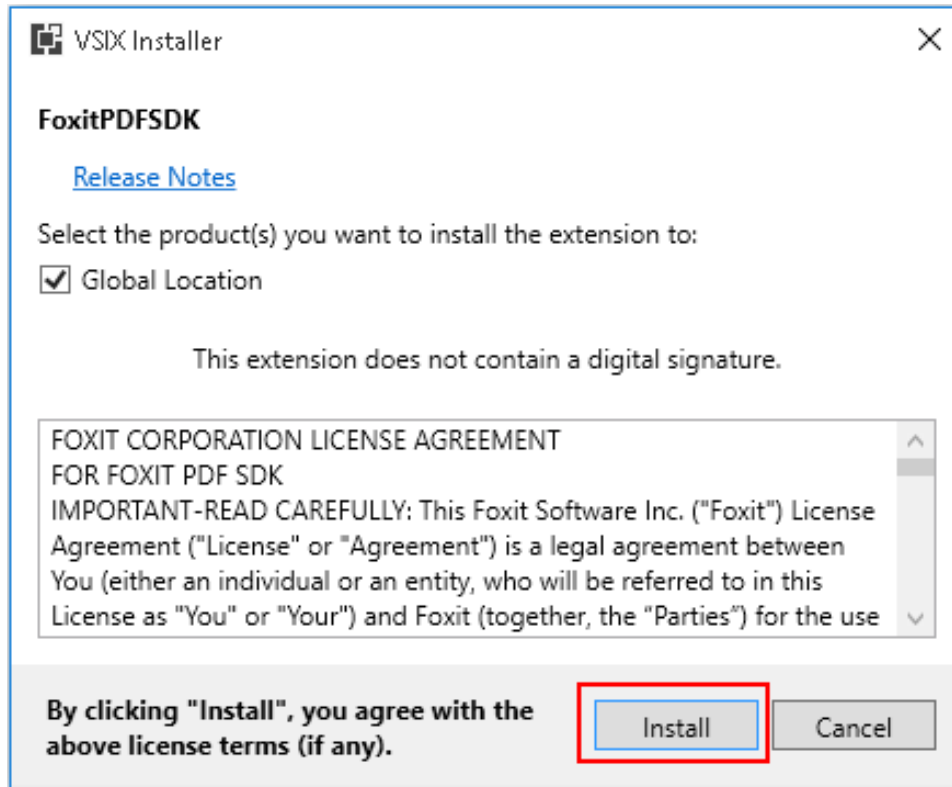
VSIX Installer

FoxitPDFSDK

Release Notes

Select the product(s) you want to install the extension to:

Global Location

This extension does not contain a digital signature.

FOXIT CORPORATION LICENSE AGREEMENT
FOR FOXIT PDF SDK
IMPORTANT-READ CAREFULLY: This Foxit Software Inc. ("Foxit") License Agreement ("License" or "Agreement") is a legal agreement between You (either an individual or an entity, who will be referred to in this License as "You" or "Your") and Foxit (together, the “Parties”) for the use

By clicking "Install", you agree with the above license terms (if any).

Install

Cancel